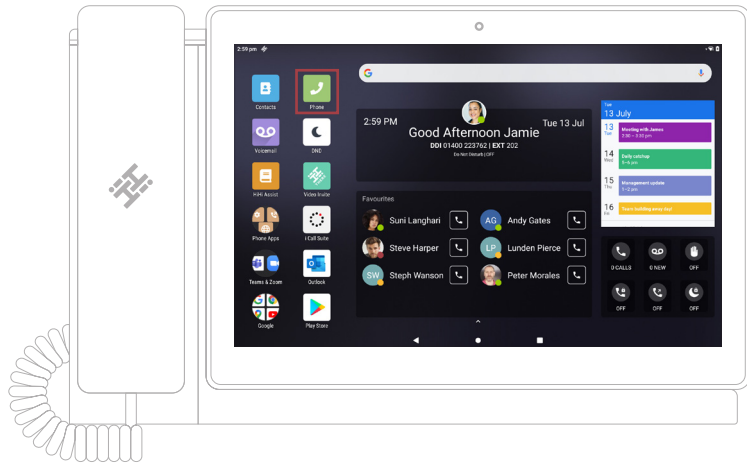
2:59 pm

Contacts
Phone
Voicemail
DND
HiHi Assist
Video Invite
Phone Apps
i Call Suite
Teams & Zoom
Outlook
Google
Play Store

2:59 PM
Good Afternoon Jamie
Tue 13 Jul
DDI 01400 223762 | EXT 202
Do Not Disturb | OFF

Favourites
Suni Langhari
Andy Gates
AG
Steve Harper
LP
Lunden Pierce
SW
Steph Wanson
Peter Morales

Tue
13 July
13 Tue
Meeting with James
14 Wed
Daily catchup
15 Thu
Management update
16 Fri
Team building away day!

0 CALLS
0 NEW
OFF
OFF
OFF
OFF